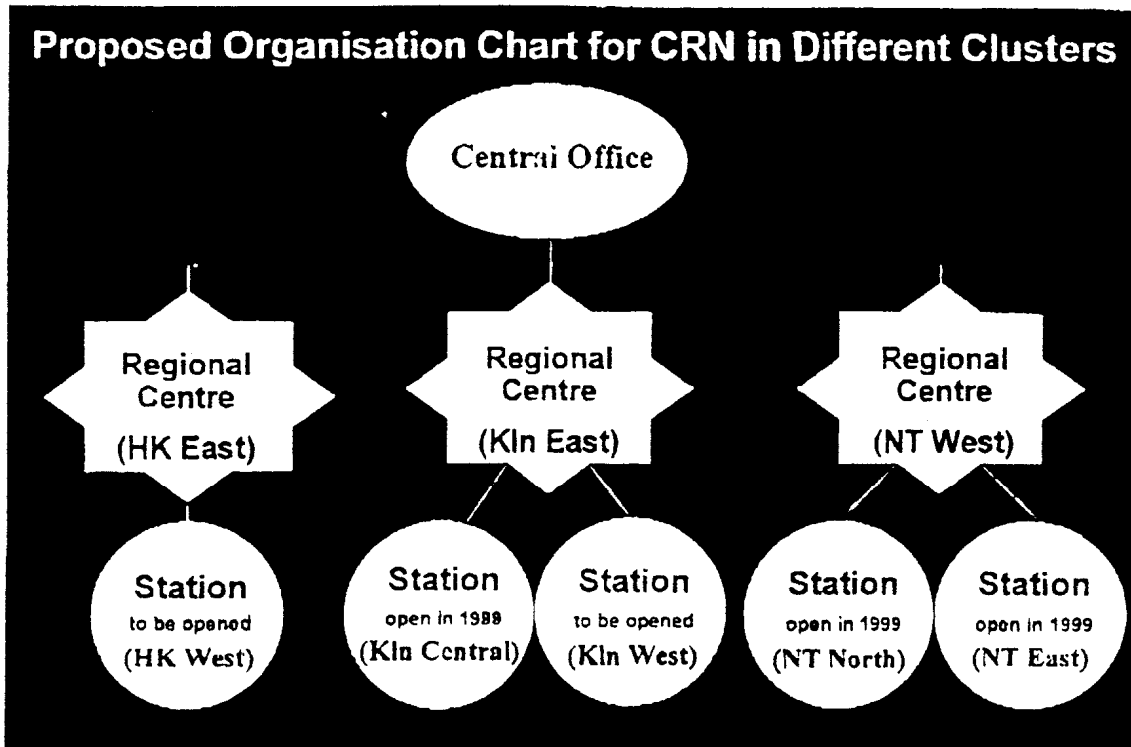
Proposed Organisation Chart for CRN in Different Clusters

Central Office

Regional Centre (HK East)

Regional Centre (Kln East)

Regional Centre (NT West)

Station to be opened (HK West)

Station open in 1988 (Kln Central)

Station to be opened (Kln West)

Station open in 1999 (NT North)

Station open in 1999 (NT East)